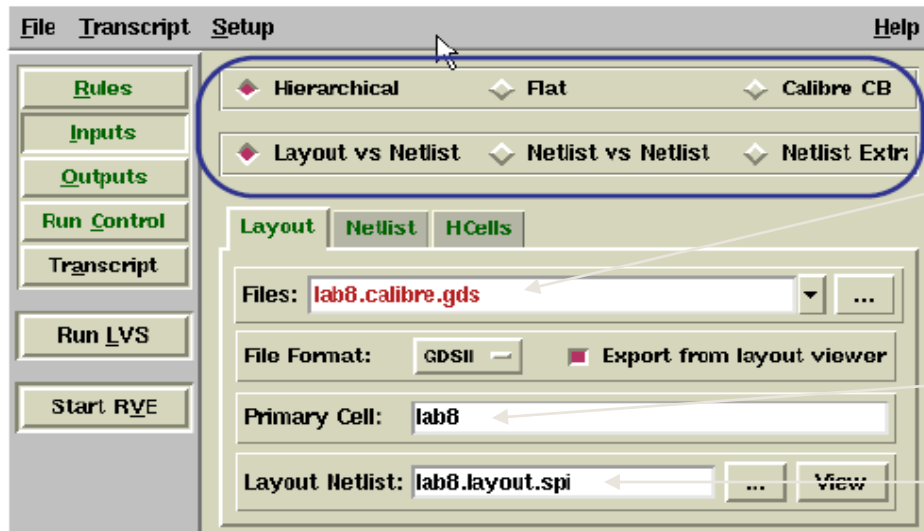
File Transcript Setup Help

Rules
Inputs
Outputs
Run Control
Transcript

Run LVS

Start RVE

Hierarchical Flat Calibre CB

Layout vs Netlist Netlist vs Netlist Netlist Extra

Layout Netlist HCells

Files: lab8.calibre.gds ...

File Format: GDSII Export from layout viewer

Primary Cell: lab8

Layout Netlist: lab8.layout.spi ... View